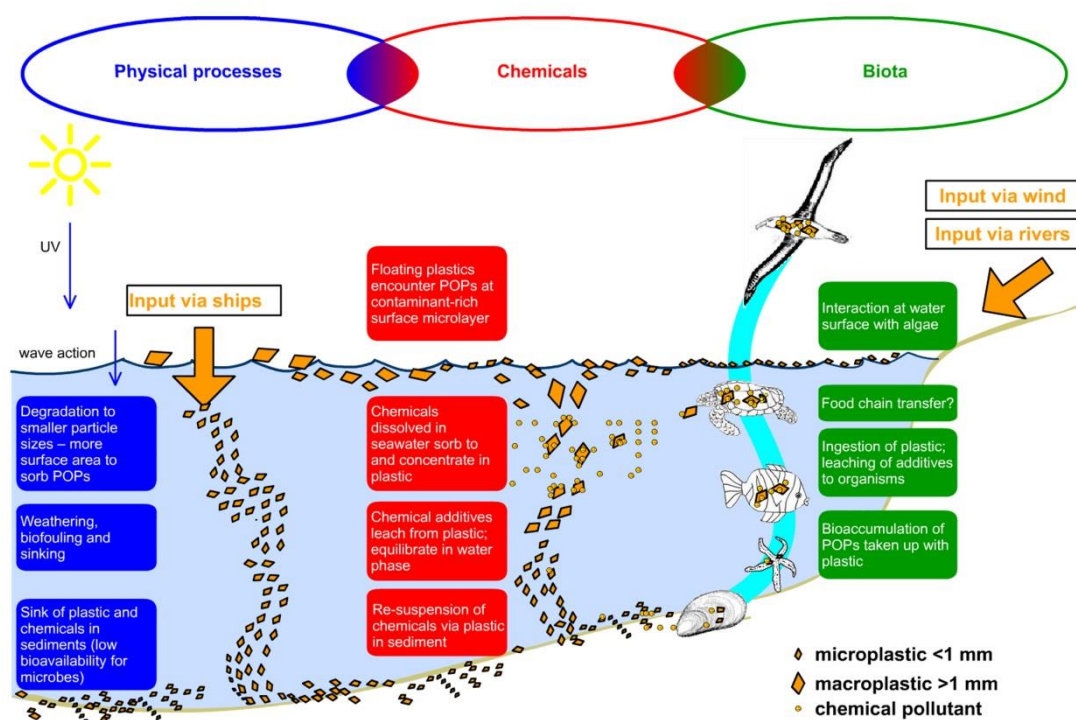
Physical processes

Chemicals

Biota

Input via wind

Input via rivers

UV

Input via ships

Floating plastics encounter POPs at contaminant-rich surface microlayer

Interaction at water surface with algae

wave action

Degradation to smaller particle sizes – more surface area to sorb POPs

Chemicals dissolved in seawater sorb to and concentrate in plastic

Food chain transfer?

Ingestion of plastic; leaching of additives to organisms

Weathering, biofouling and sinking

Chemical additives leach from plastic; equilibrate in water phase

Bioaccumulation of POPs taken up with plastic

Sink of plastic and chemicals in sediments (low bioavailability for microbes)

Re-suspension of chemicals via plastic in sediment

microplastic <1 mm

macroplastic >1 mm

chemical pollutant